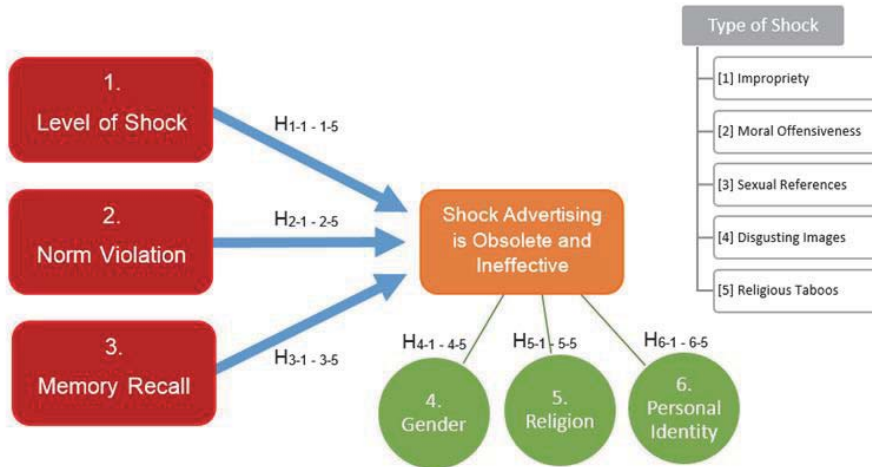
1.
Level of Shock

2.
Norm Violation

3.
Memory Recall

$H_{1\text{-}1\ -\ 1\text{-}5}$

$H_{2\text{-}1\ -\ 2\text{-}5}$

$H_{3\text{-}1\ -\ 3\text{-}5}$

Shock Advertising is Obsolete and Ineffective

$H_{4\text{-}1\ -\ 4\text{-}5}$

$H_{5\text{-}1\ -\ 5\text{-}5}$

$H_{6\text{-}1\ -\ 6\text{-}5}$

4.
Gender

5.
Religion

6.
Personal Identity

Type of Shock

[1] Impropriety

[2] Moral Offensiveness

[3] Sexual References

[4] Disgusting Images

[5] Religious Taboos